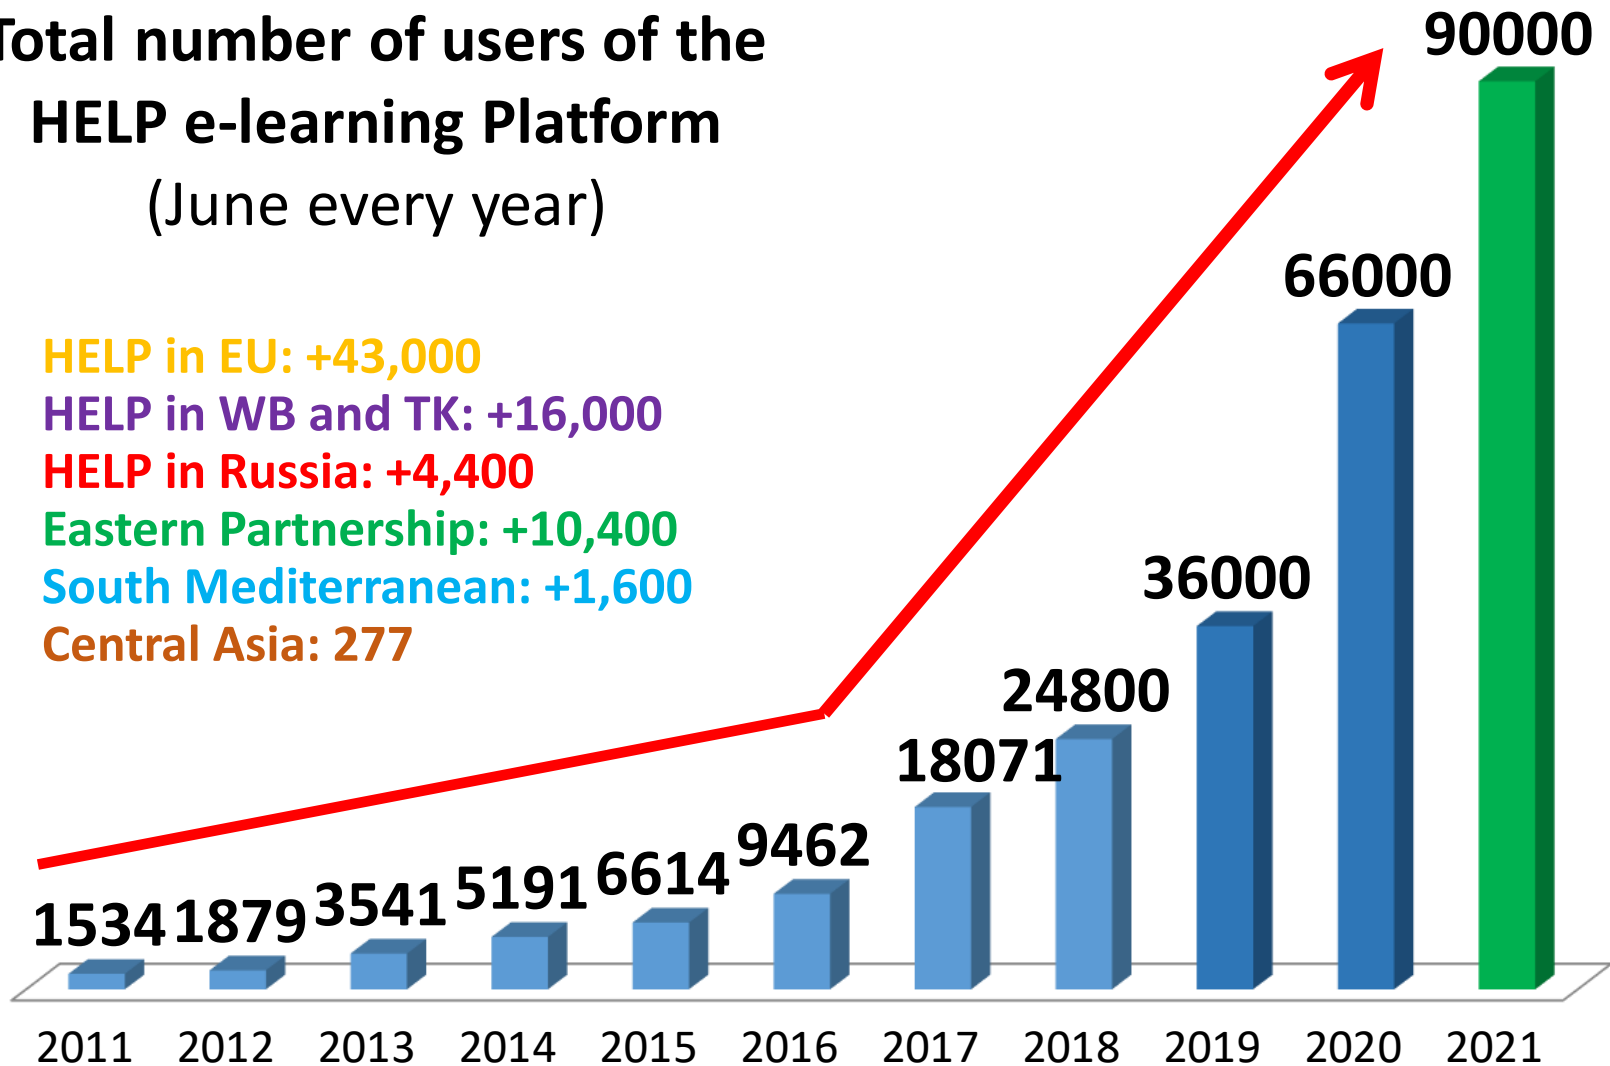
Total number of users of the HELP e-learning Platform (June every year)

HELP in EU: +43,000
HELP in WB and TK: +16,000
HELP in Russia: +4,400
Eastern Partnership: +10,400
South Mediterranean: +1,600
Central Asia: 277

1534 1879 3541 5191 6614 9462 18071 24800 36000 66000 90000

2011 2012 2013 2014 2015 2016 2017 2018 2019 2020 2021